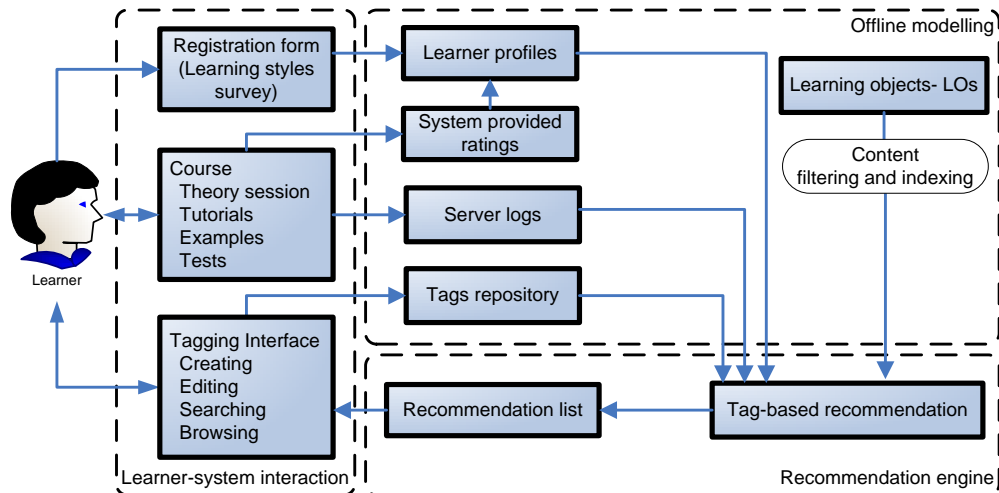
Offline modelling

Learner

Registration form (Learning styles survey)

Learner profiles

System provided ratings

Learning objects- LOs

Content filtering and indexing

Course
Theory session
Tutorials
Examples
Tests

Server logs

Tags repository

Tagging Interface
Creating
Editing
Searching
Browsing

Recommendation list

Tag-based recommendation

Learner-system interaction

Recommendation engine